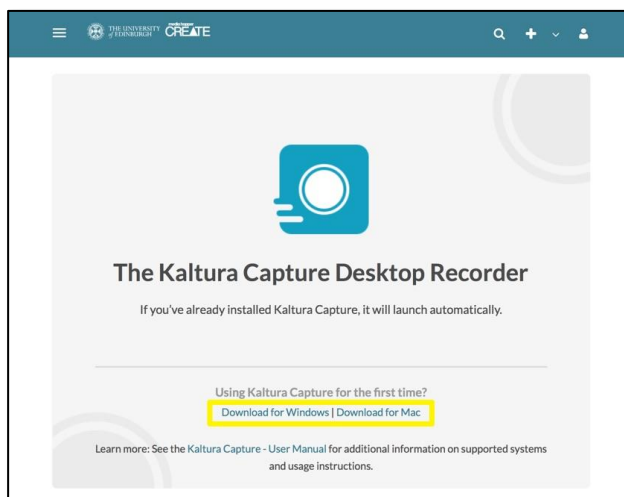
THE UNIVERSITY of EDINBURGH media hopper CREATE

The Kaltura Capture Desktop Recorder

If you've already installed Kaltura Capture, it will launch automatically.

Using Kaltura Capture for the first time?

Download for Windows | Download for Mac

Learn more: See the Kaltura Capture - User Manual for additional information on supported systems and usage instructions.